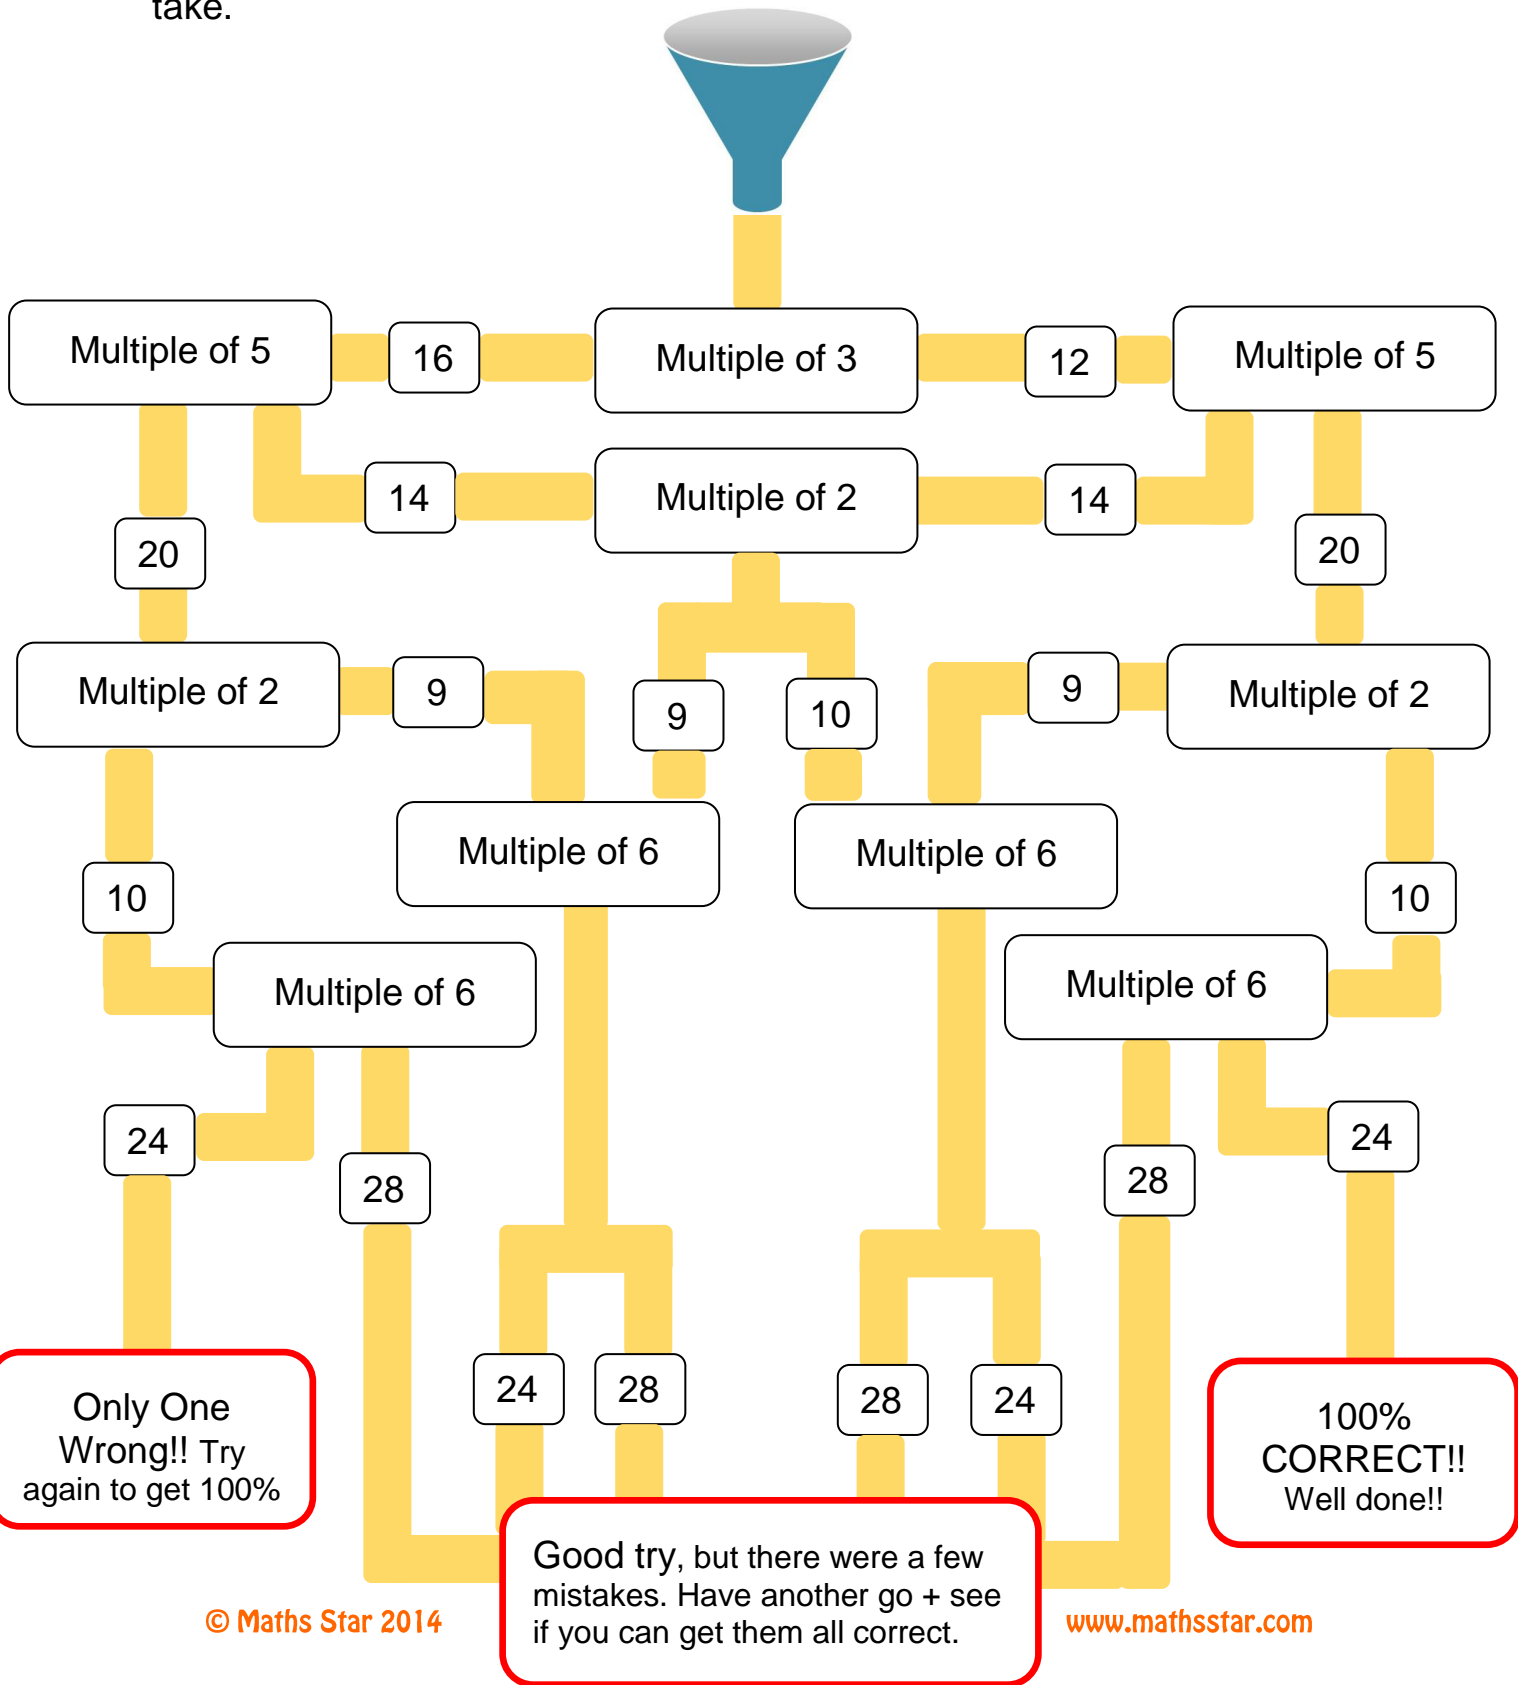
take.

Multiple of 5

16

Multiple of 3

12

Multiple of 5

14

Multiple of 2

14

20

20

Multiple of 2

9

9

10

9

Multiple of 2

Multiple of 6

Multiple of 6

10

10

Multiple of 6

Multiple of 6

24

28

28

24

24

28

28

24

Only One Wrong!! Try again to get 100%

100% CORRECT!! Well done!!

Good try, but there were a few mistakes. Have another go + see if you can get them all correct.

© Maths Star 2014

www.mathsstar.com